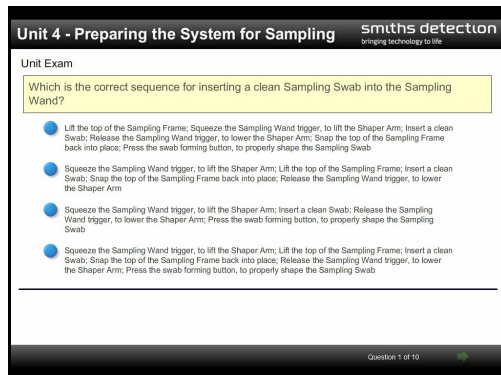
Unit 4 - Preparing the System for Sampling

smiths detection
bringing technology to life

Unit Exam

Which is the correct sequence for inserting a clean Sampling Swab into the Sampling Wand?

Lift the top of the Sampling Frame; Squeeze the Sampling Wand trigger, to lift the Shaper Arm; Insert a clean Swab; Release the Sampling Wand trigger, to lower the Shaper Arm; Snap the top of the Sampling Frame back into place; Press the swab forming button, to properly shape the Sampling Swab

Squeeze the Sampling Wand trigger, to lift the Shaper Arm; Lift the top of the Sampling Frame; Insert a clean Swab; Snap the top of the Sampling Frame back into place; Release the Sampling Wand trigger, to lower the Shaper Arm

Squeeze the Sampling Wand trigger, to lift the Shaper Arm; Insert a clean Swab; Release the Sampling Wand trigger, to lower the Shaper Arm; Press the swab forming button, to properly shape the Sampling Swab

Squeeze the Sampling Wand trigger, to lift the Shaper Arm; Lift the top of the Sampling Frame; Insert a clean Swab; Snap the top of the Sampling Frame back into place; Release the Sampling Wand trigger, to lower the Shaper Arm; Press the swab forming button, to properly shape the Sampling Swab

Question 1 of 10